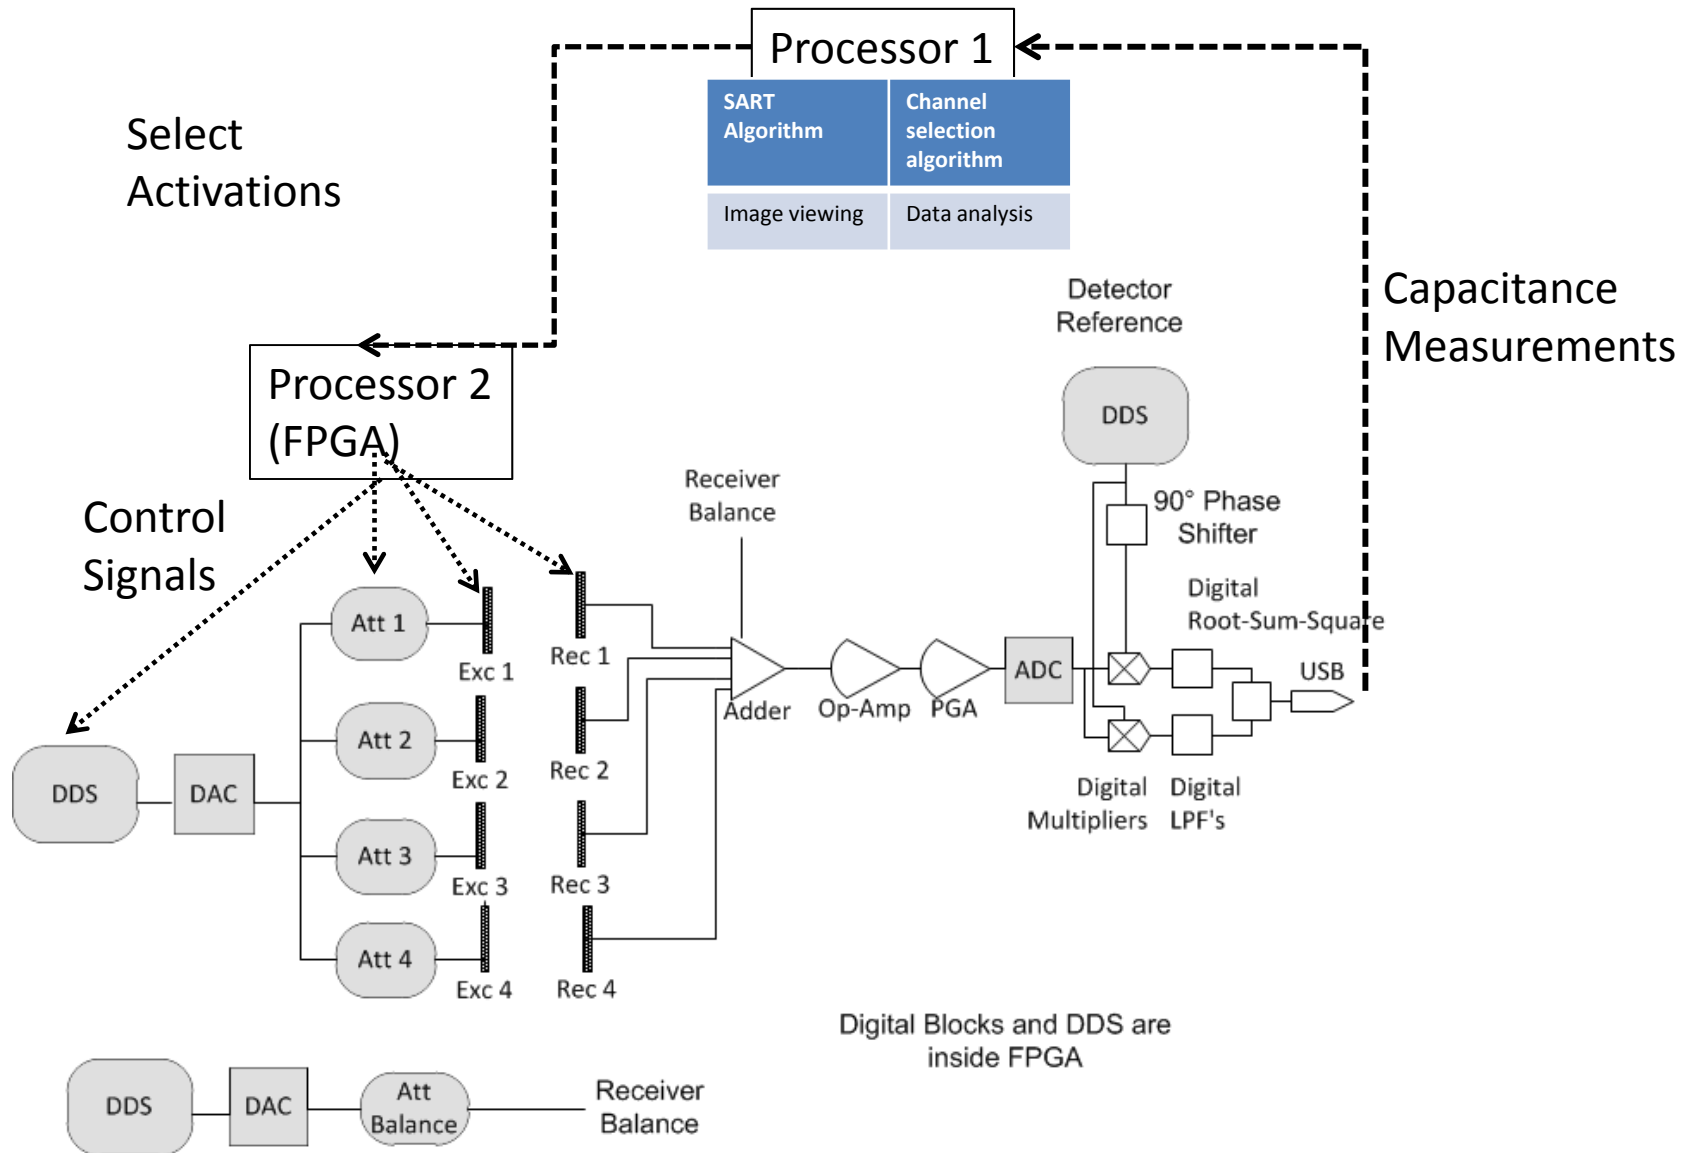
Processor 1

SART Algorithm

Channel selection algorithm

Image viewing

Data analysis

Select Activations

Capacitance Measurements

Detector Reference

Processor 2 (FPGA)

DDS

Control Signals

Receiver Balance

90° Phase Shifter

Digital Root-Sum-Square

Att 1

Exc 1

Rec 1

Adder

Op-Amp

PGA

ADC

USB

Att 2

Exc 2

Rec 2

DDS

DAC

Digital Multipliers

Digital LPF's

Att 3

Exc 3

Rec 3

Att 4

Exc 4

Rec 4

Digital Blocks and DDS are inside FPGA

DDS

DAC

Att Balance

Receiver Balance